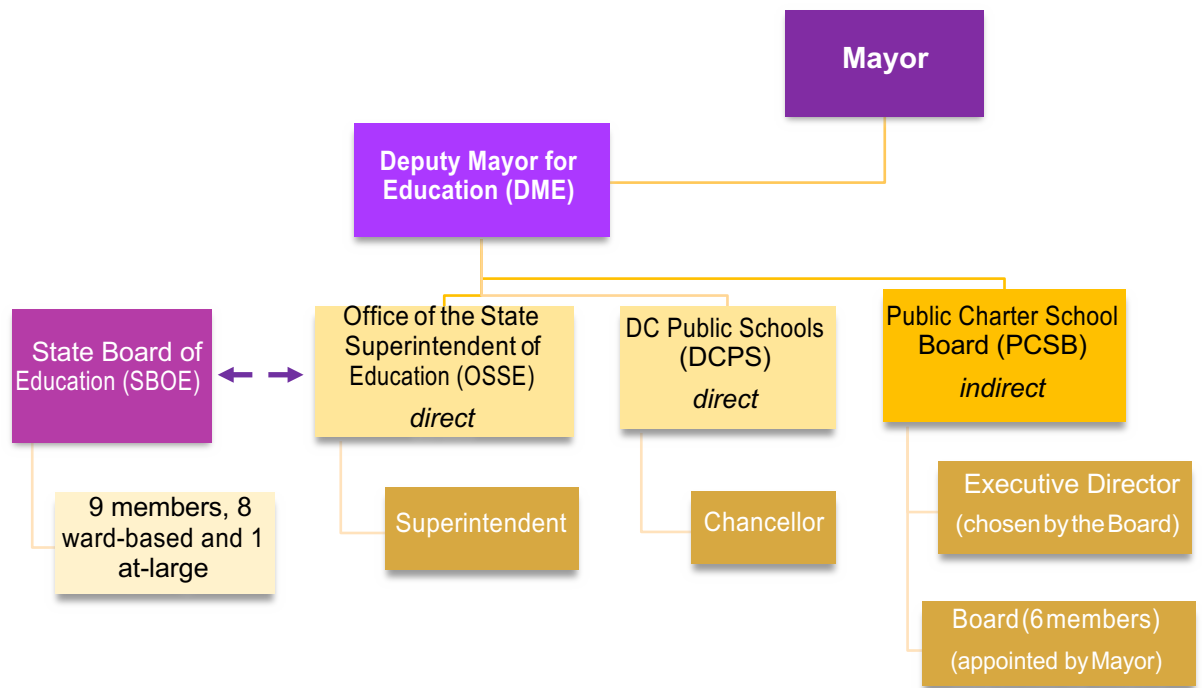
Mayor

Deputy Mayor for Education (DME)

State Board of Education (SBOE)

9 members, 8 ward-based and 1 at-large

Office of the State Superintendent of Education (OSSE)
direct

Superintendent

DC Public Schools (DCPS)
direct

Chancellor

Public Charter School Board (PCSB)
indirect

Executive Director (chosen by the Board)

Board (6 members) (appointed by Mayor)